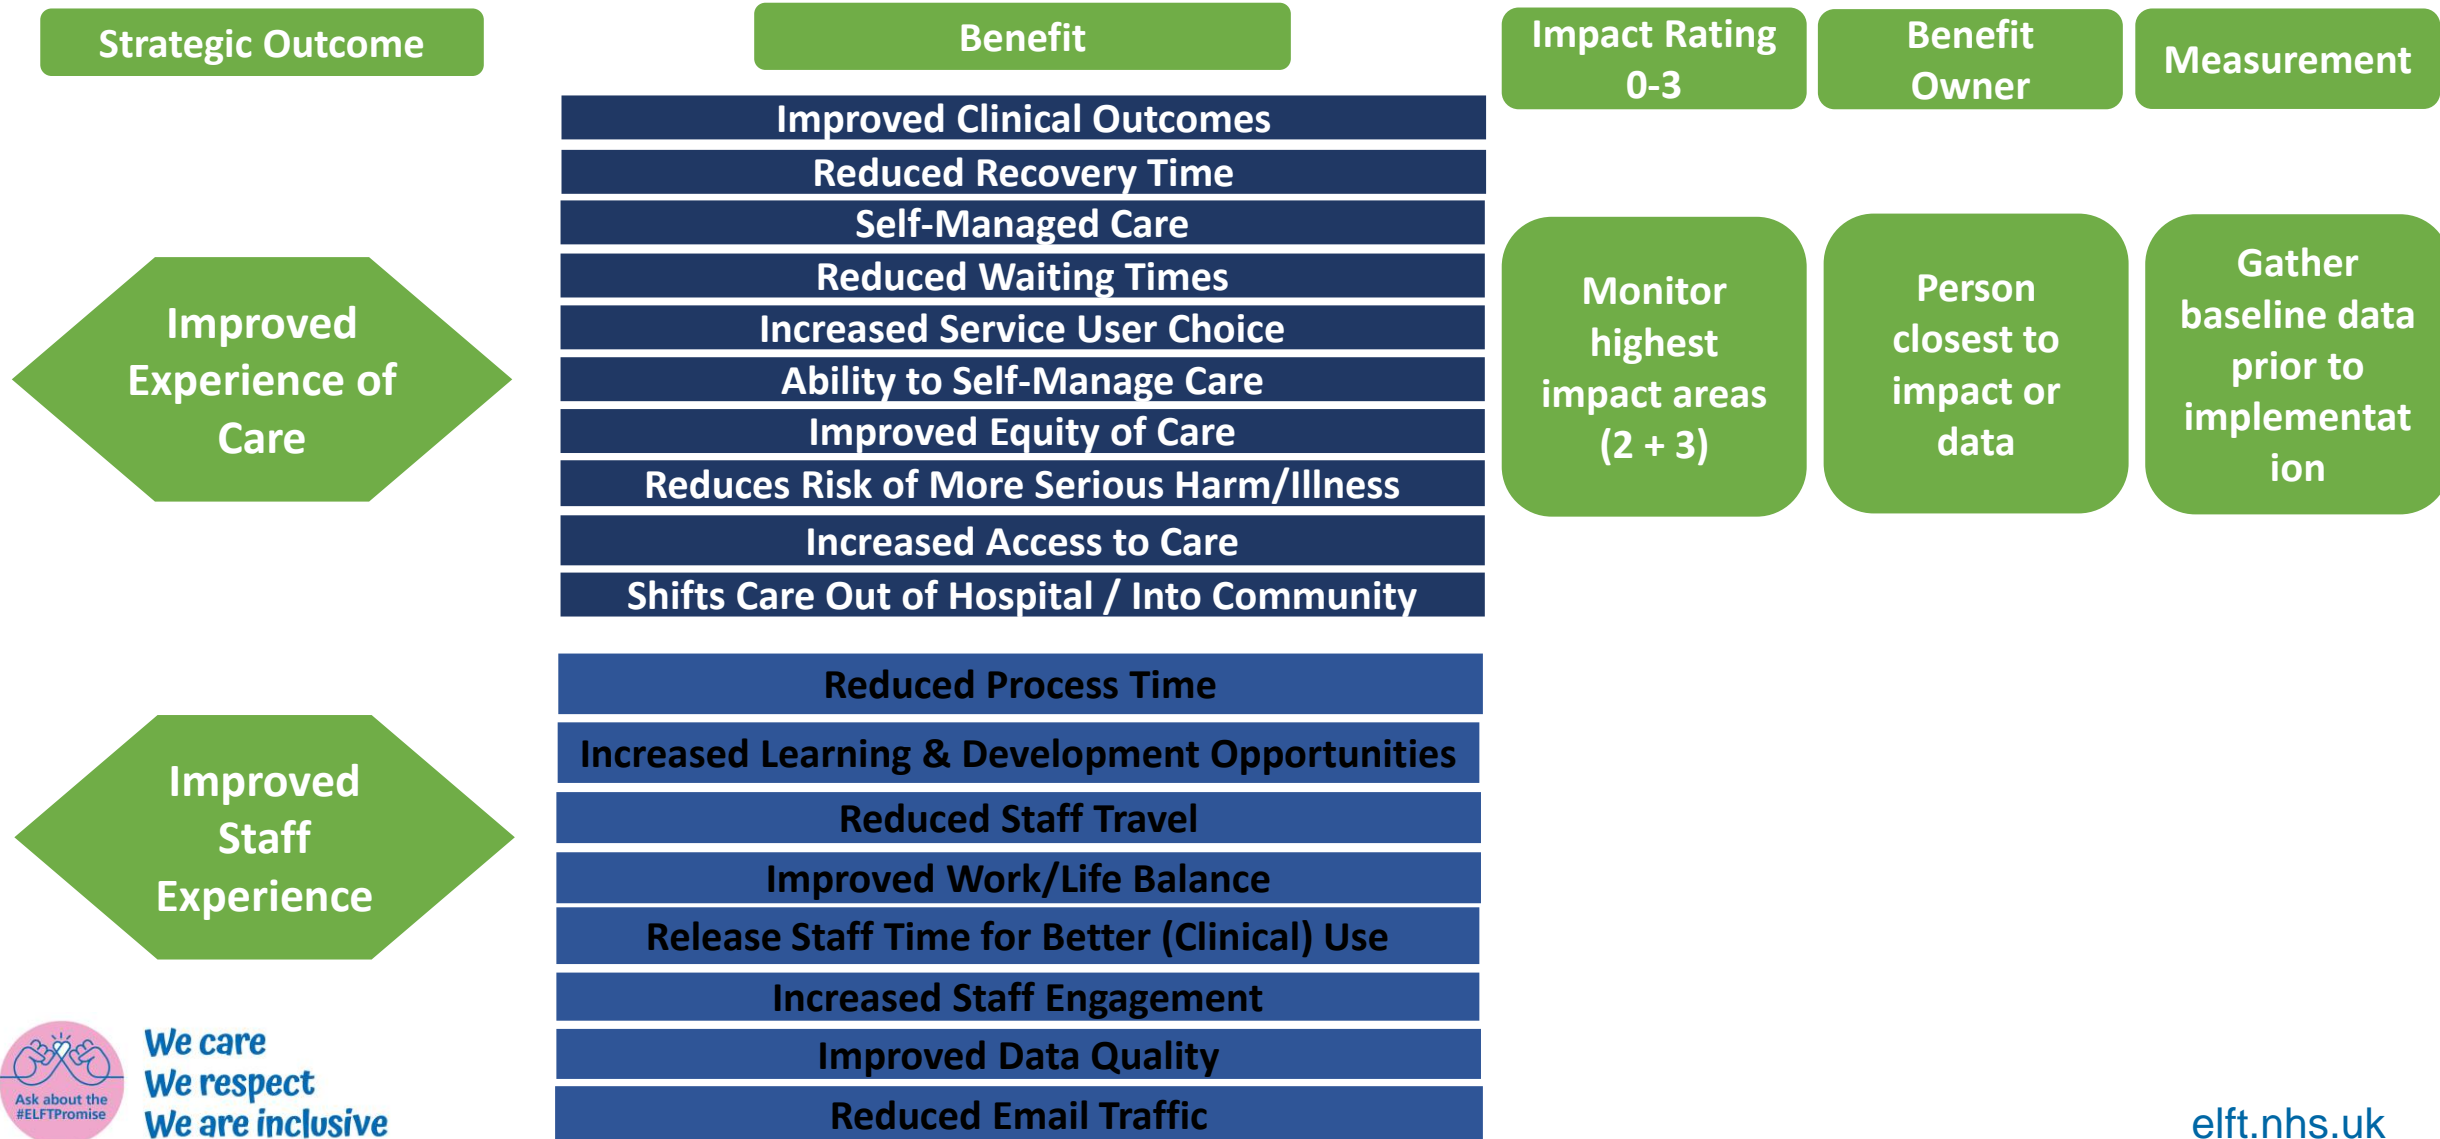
Strategic Outcome

Benefit

Impact Rating 0-3

Benefit Owner

Measurement

Improved Clinical Outcomes

Reduced Recovery Time

Self-Managed Care

Reduced Waiting Times

Increased Service User Choice

Ability to Self-Manage Care

Improved Equity of Care

Reduces Risk of More Serious Harm/Illness

Increased Access to Care

Shifts Care Out of Hospital / Into Community

Improved Experience of Care

Monitor highest impact areas (2 + 3)

Person closest to impact or data

Gather baseline data prior to implementation

Reduced Process Time

Increased Learning & Development Opportunities

Reduced Staff Travel

Improved Work/Life Balance

Release Staff Time for Better (Clinical) Use

Increased Staff Engagement

Improved Data Quality

Reduced Email Traffic

Improved Staff Experience

Ask about the #ELFTPromise

We care
We respect
We are inclusive

elft.nhs.uk